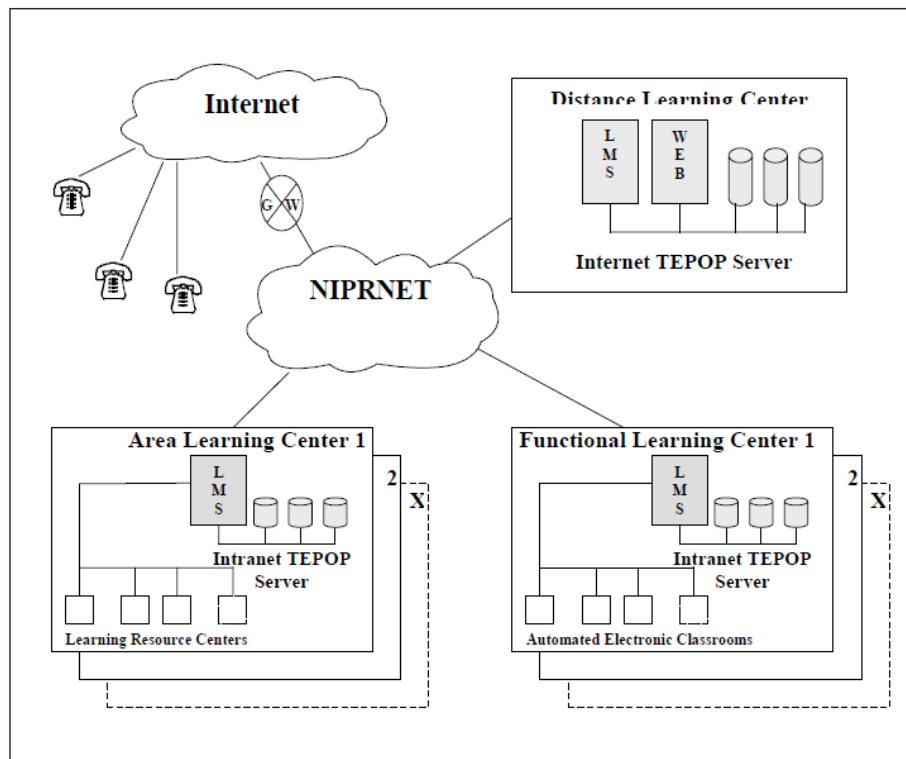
Internet

Distance Learning Center

L M S

W E B

Internet TEPOP Server

G

W

NIPRNET

Area Learning Center 1

2

X

L M S

Intranet TEPOP Server

Learning Resource Centers

Functional Learning Center 1

2

X

L M S

Intranet TEPOP Server

Automated Electronic Classrooms